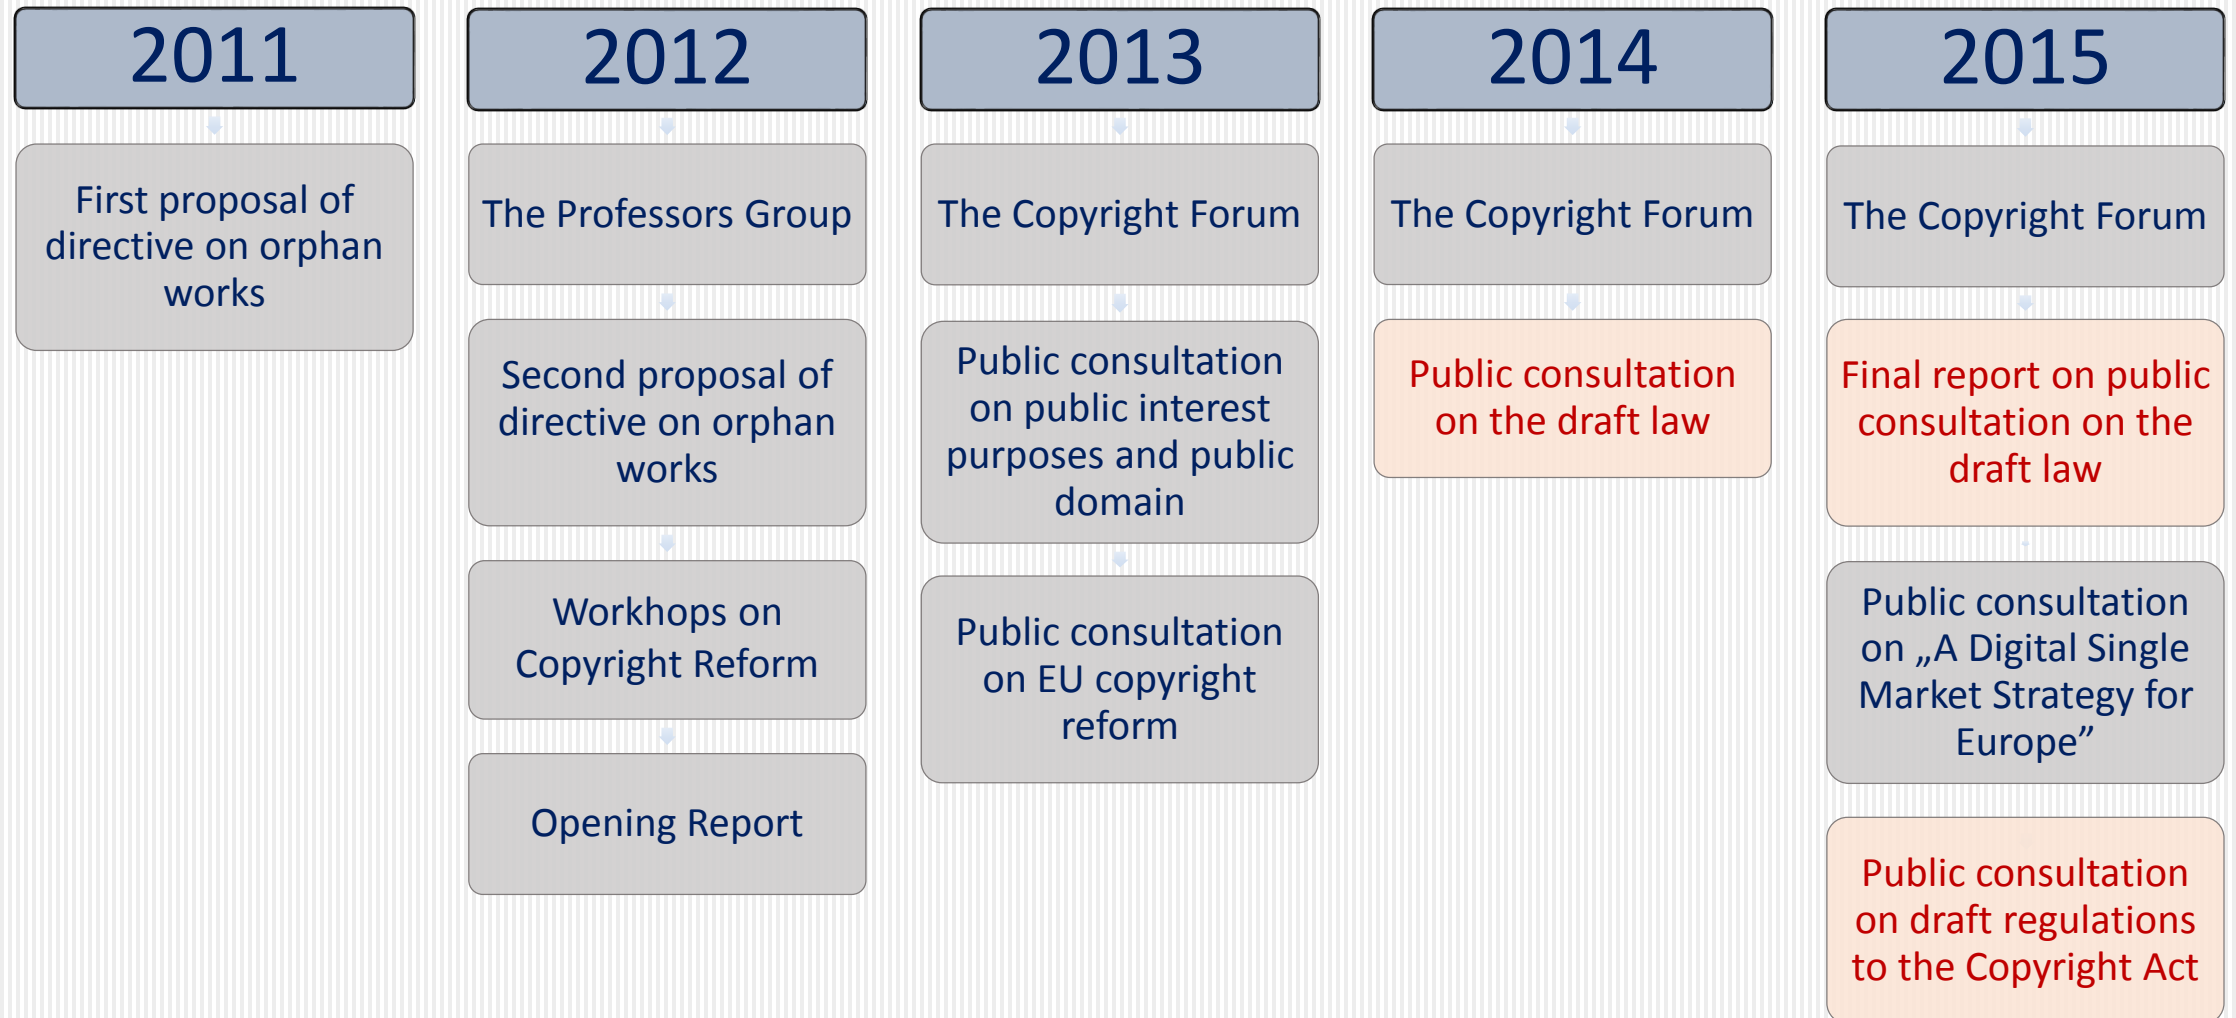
2011

First proposal of directive on orphan works

2012

The Professors Group

Second proposal of directive on orphan works

Workhops on Copyright Reform

Opening Report

2013

The Copyright Forum

Public consultation on public interest purposes and public domain

Public consultation on EU copyright reform

2014

The Copyright Forum

Public consultation on the draft law

2015

The Copyright Forum

Final report on public consultation on the draft law

Public consultation on „A Digital Single Market Strategy for Europe”

Public consultation on draft regulations to the Copyright Act